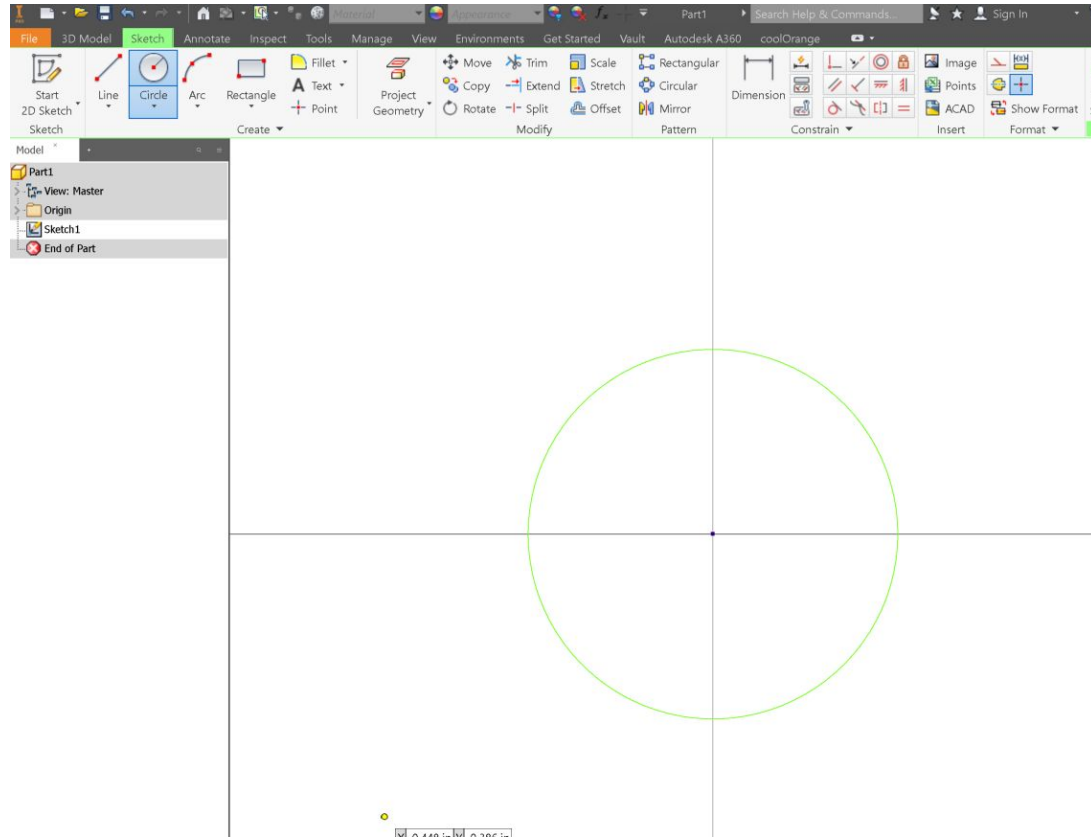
Material
Appearance
Part1
Search Help & Commands...
Sign In

File 3D Model Sketch Annotate Inspect Tools Manage View Environments Get Started Vault Autodesk A360 coolOrange

Start 2D Sketch
Sketch
Line
Circle
Arc
Rectangle
Fillet
Text
Point
Create
Project Geometry
Move
Copy
Rotate
Trim
Extend
Split
Scale
Stretch
Offset
Modify
Rectangular
Circular
Mirror
Pattern
Dimension
Constrain
Image
Points
ACAD
Insert
Show Format
Format

Model

Part1
View: Master
Origin
Sketch1
End of Part

X 0.448 in Y 2.386 in